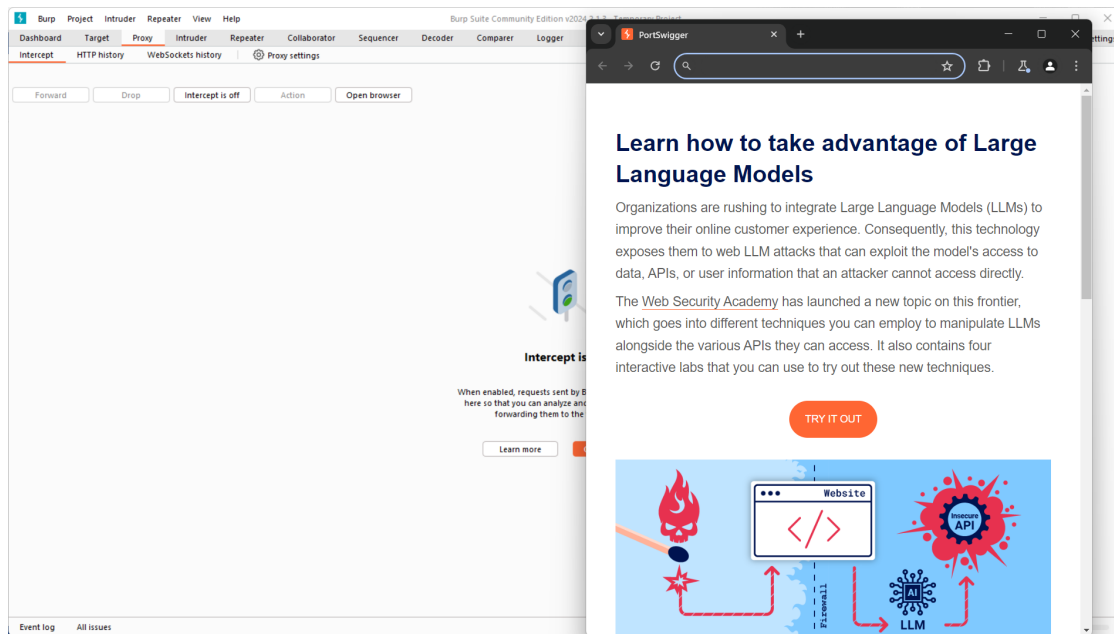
Burp Project Intruder Repeater View Help

Burp Suite Community Edition v2024.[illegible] - Temporary Project

Dashboard Target Proxy Intruder Repeater Collaborator Sequencer Decoder Comparer Logger

Settings

Intercept HTTP history WebSockets history Proxy settings

Forward Drop Intercept is off Action Open browser

Intercept is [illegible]

When enabled, requests sent by B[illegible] here so that you can analyze and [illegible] forwarding them to the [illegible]

Learn more

Event log All issues

PortSwigger

Learn how to take advantage of Large Language Models

Organizations are rushing to integrate Large Language Models (LLMs) to improve their online customer experience. Consequently, this technology exposes them to web LLM attacks that can exploit the model's access to data, APIs, or user information that an attacker cannot access directly.

The Web Security Academy has launched a new topic on this frontier, which goes into different techniques you can employ to manipulate LLMs alongside the various APIs they can access. It also contains four interactive labs that you can use to try out these new techniques.

TRY IT OUT

Website

Firewall

Insecure API

AI

LLM